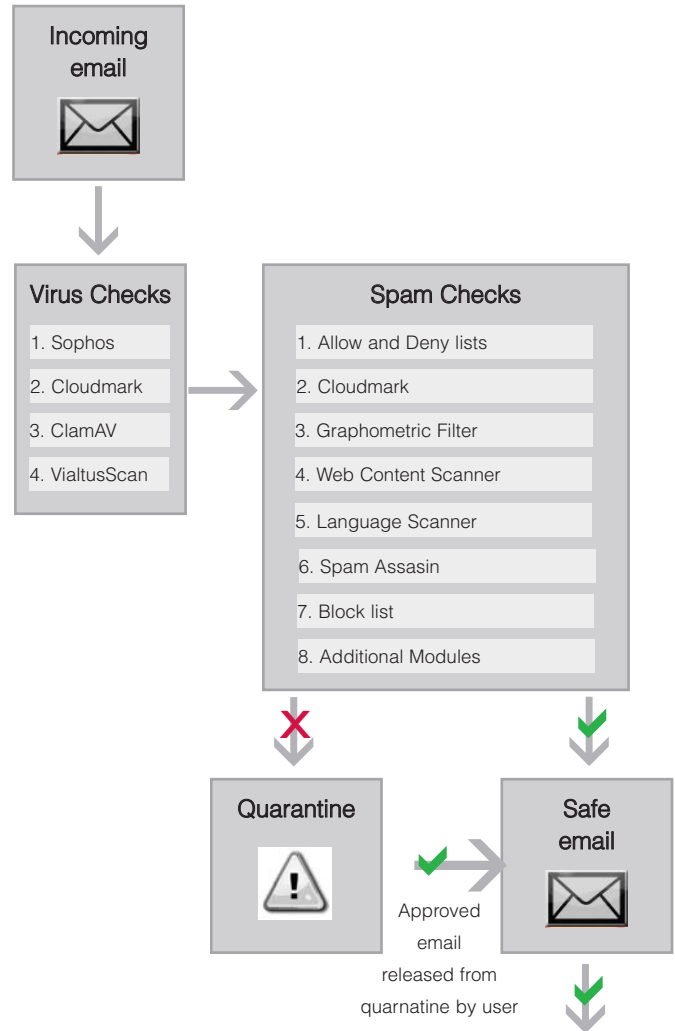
Incoming email

Virus Checks

1. Sophos
2. Cloudmark
3. ClamAV
4. ViaItusScan

Spam Checks

1. Allow and Deny lists
2. Cloudmark
3. Graphometric Filter
4. Web Content Scanner
5. Language Scanner
6. Spam Assasin
7. Block list
8. Additional Modules

Quarantine

Safe email

Approved email released from quarnatine by user